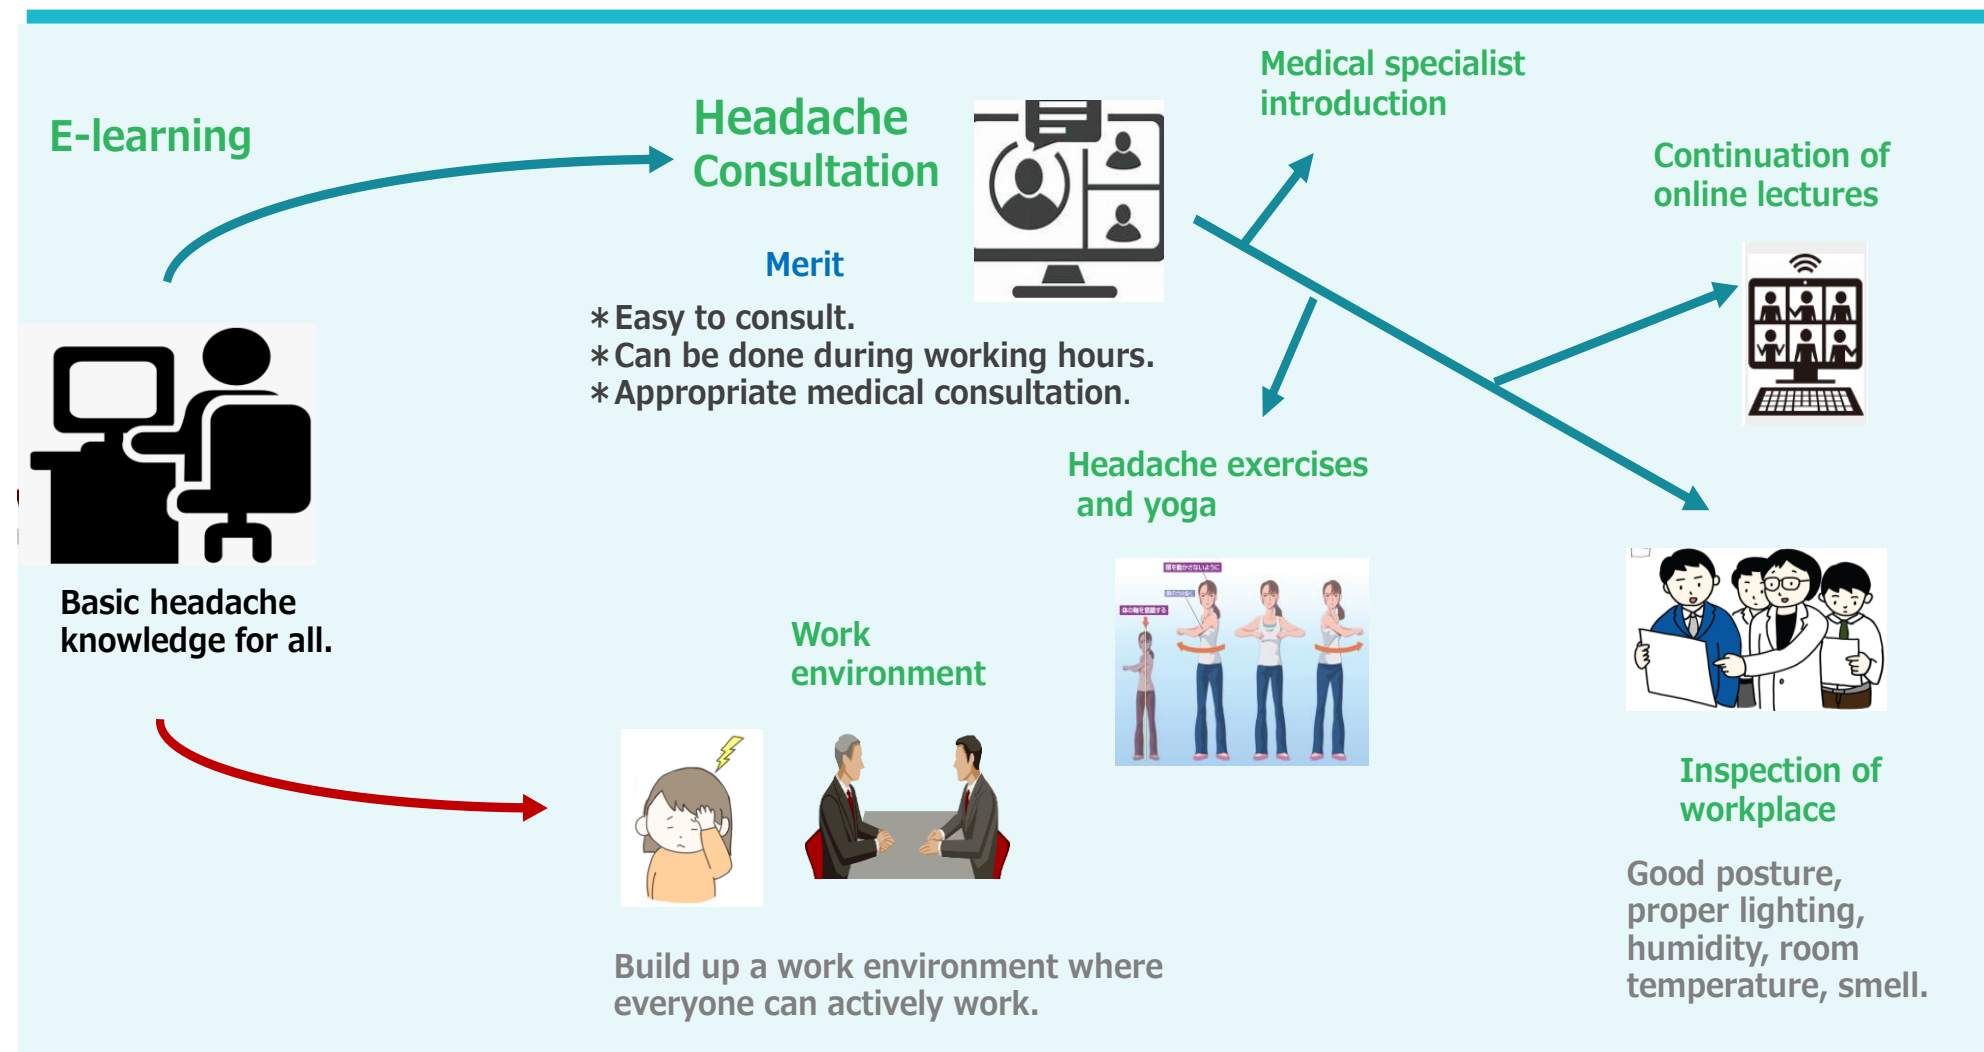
E-learning

Headache Consultation

Medical specialist introduction

Continuation of online lectures

Merit

＊Easy to consult.
＊Can be done during working hours.
＊Appropriate medical consultation.

Basic headache knowledge for all.

Headache exercises and yoga

Work environment

Inspection of workplace

Good posture, proper lighting, humidity, room temperature, smell.

Build up a work environment where everyone can actively work.